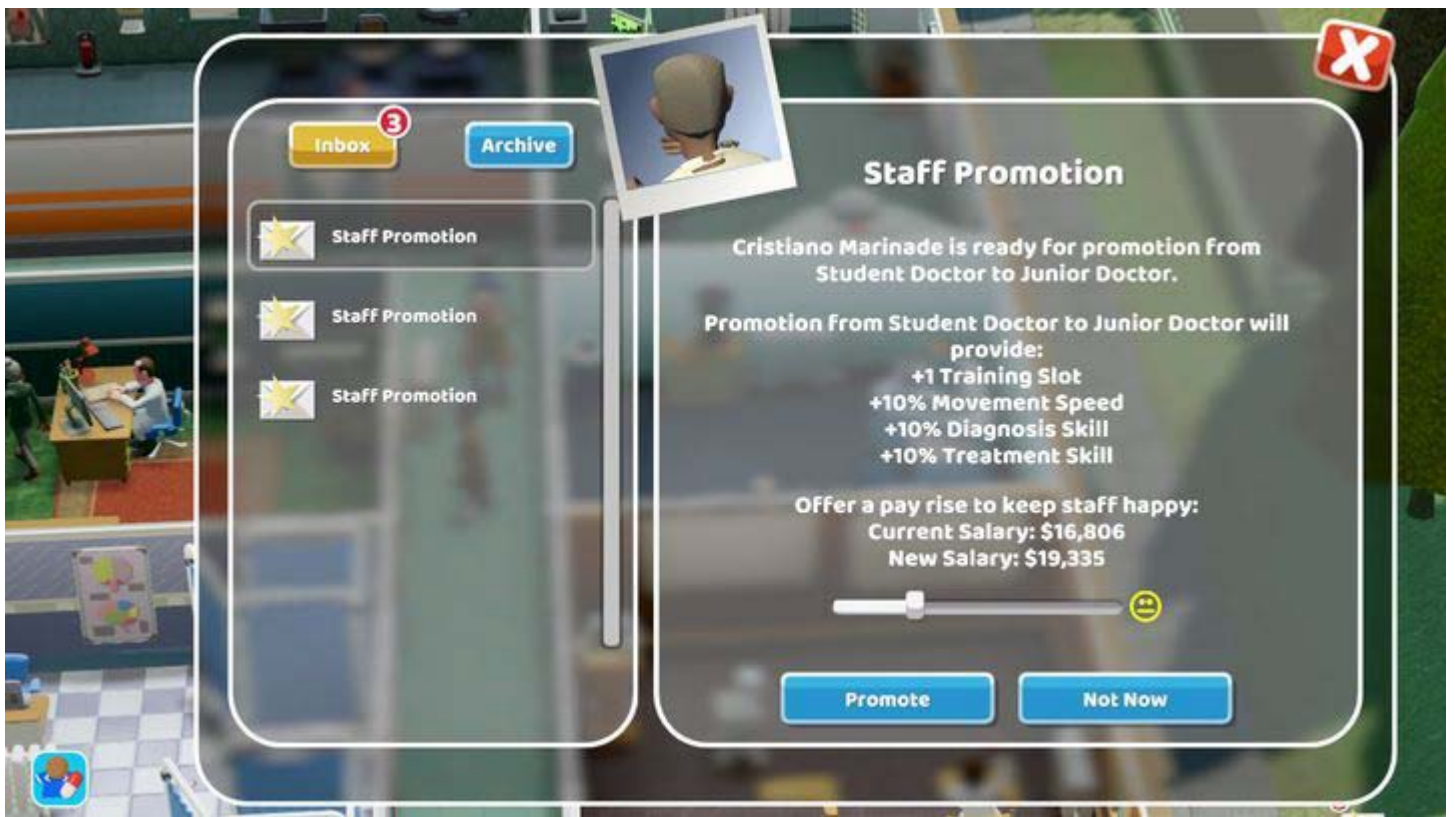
Inbox 3
Archive

Staff Promotion
Staff Promotion
Staff Promotion

Staff Promotion

Cristiano Marinade is ready for promotion from Student Doctor to Junior Doctor.

Promotion from Student Doctor to Junior Doctor will provide:
+1 Training Slot
+10% Movement Speed
+10% Diagnosis Skill
+10% Treatment Skill

Offer a pay rise to keep staff happy:
Current Salary: \$16,806
New Salary: \$19,335

Promote
Not Now